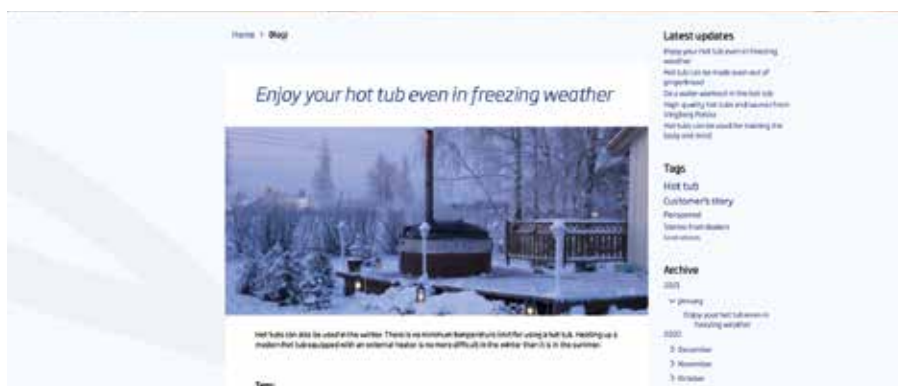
Home > Blogi

Enjoy your hot tub even in freezing weather

Hot tubs can also be used in the winter. There is no minimum temperature limit for using a hot tub. Heating up a modern hot tub equipped with an external heater is no more difficult in the winter than it is in the summer.

Tags

Latest updates

Enjoy your hot tub even in freezing weather

Hot tub can be made even out of gingerbread

Do a water workout in the hot tub

High quality hot tubs and saunas from Viingberg Pooloo

Hot tubs can be used for training the body and mind

Tags

Hot tub

Customer's story

Personnel

Stories from dealers

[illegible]

Archive

2021

January

Enjoy your hot tub even in freezing weather

2020

December

November

October